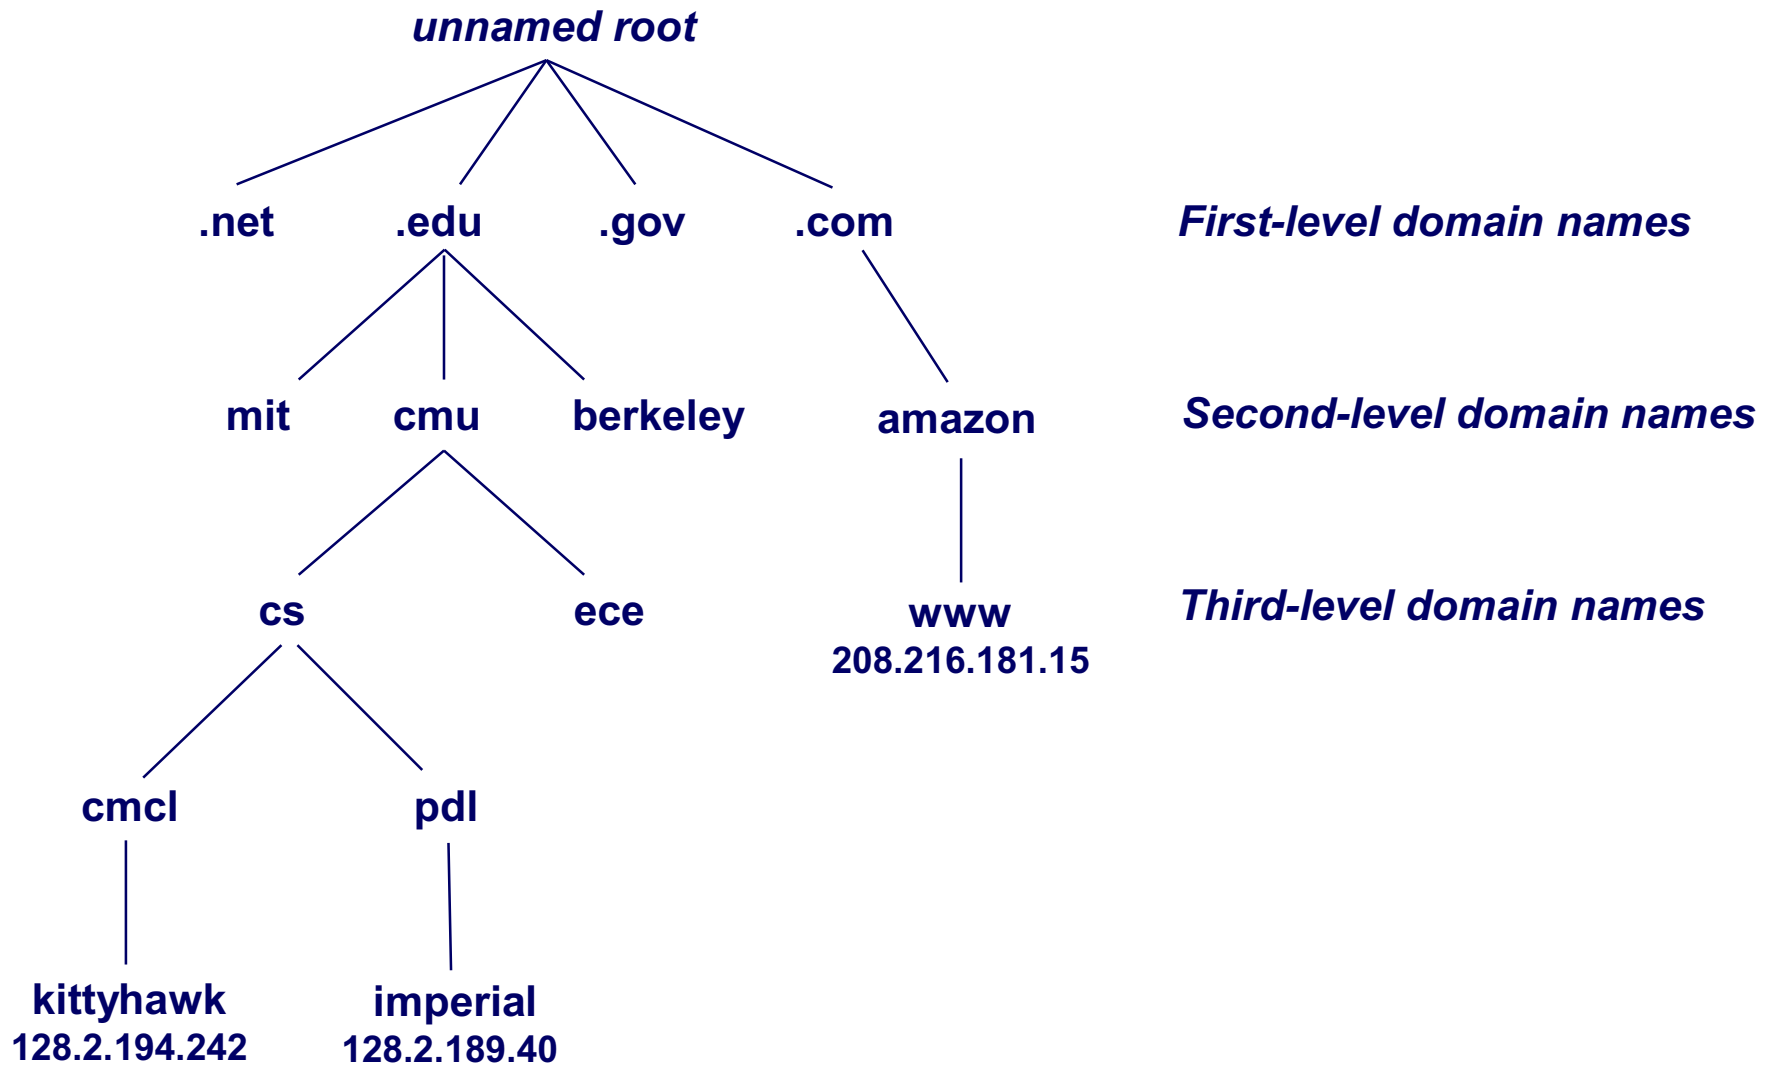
unnamed root

.net .edu .gov .com

First-level domain names

mit cmu berkeley amazon

Second-level domain names

cs ece www
208.216.181.15

Third-level domain names

cmcl pdl

kittyhawk
128.2.194.242

imperial
128.2.189.40